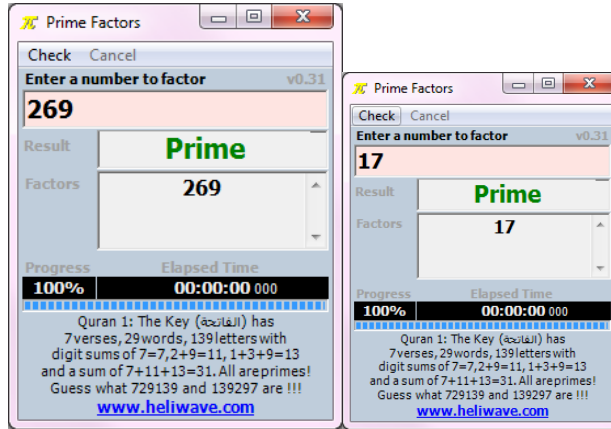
Prime Factors

Check Cancel

Enter a number to factor v0.31

269

Result Prime

Factors 269

Progress Elapsed Time

100% 00:00:00 000

Quran 1: The Key (الفاتحة) has 7verses, 29words, 139letters with digit sums of 7=7,2+9=11, 1+3+9=13 and a sum of 7+11+13=31. All areprimes! Guess what 729139 and 139297 are !!!

www.heliwave.com

Prime Factors

Check Cancel

Enter a number to factor v0.31

17

Result Prime

Factors 17

Progress Elapsed Time

100% 00:00:00 000

Quran 1: The Key (الفاتحة) has 7verses, 29words, 139letters with digit sums of 7=7,2+9=11, 1+3+9=13 and a sum of 7+11+13=31. All areprimes! Guess what 729139 and 139297 are !!!

www.heliwave.com